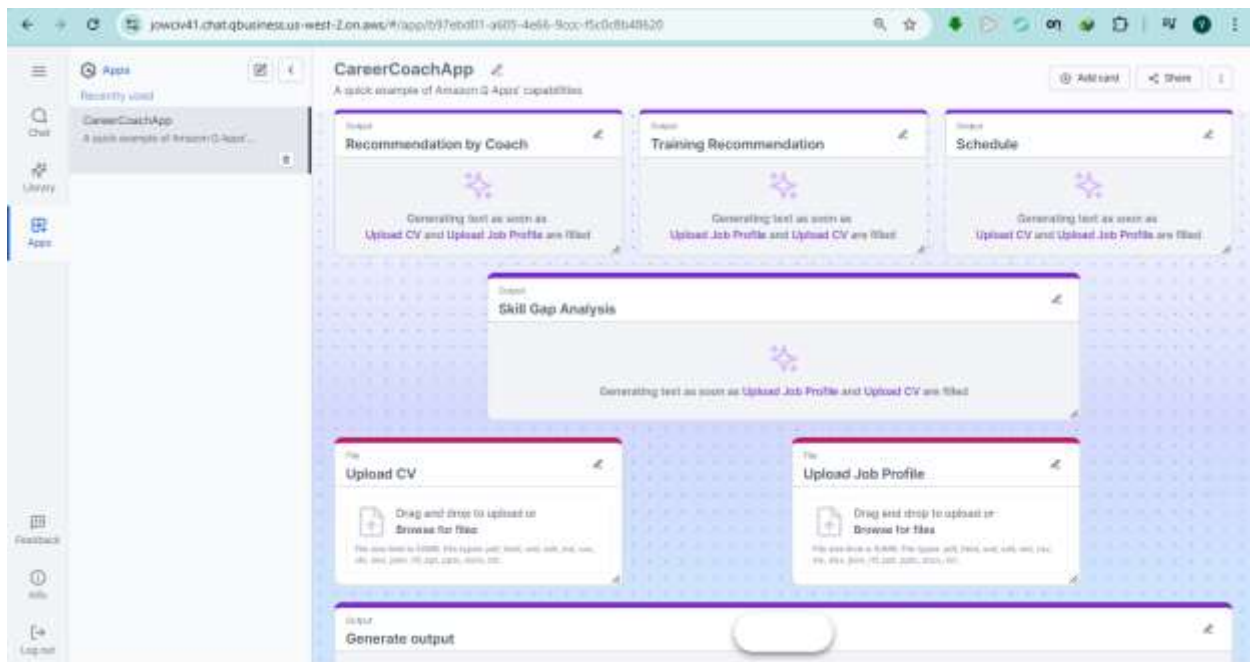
jowciv41.chat.qbusiness.us-west-2.on.aws/#/app/b97ebd01-a605-4e66-9ccc-f5c0c8b4f620

Chat
Library
Apps
Feedback
Info
Log out

Apps
Recently used
CareerCoachApp
A quick example of Amazon Q Apps' ...

CareerCoachApp
A quick example of Amazon Q Apps' capabilities

Add card
Share

Output
Recommendation by Coach
Generating text as soon as Upload CV and Upload Job Profile are filled

Output
Training Recommendation
Generating text as soon as Upload Job Profile and Upload CV are filled

Output
Schedule
Generating text as soon as Upload CV and Upload Job Profile are filled

Output
Skill Gap Analysis
Generating text as soon as Upload Job Profile and Upload CV are filled

File
Upload CV
Drag and drop to upload or
Browse for files
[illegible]

File
Upload Job Profile
Drag and drop to upload or
Browse for files
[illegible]

Output
Generate output